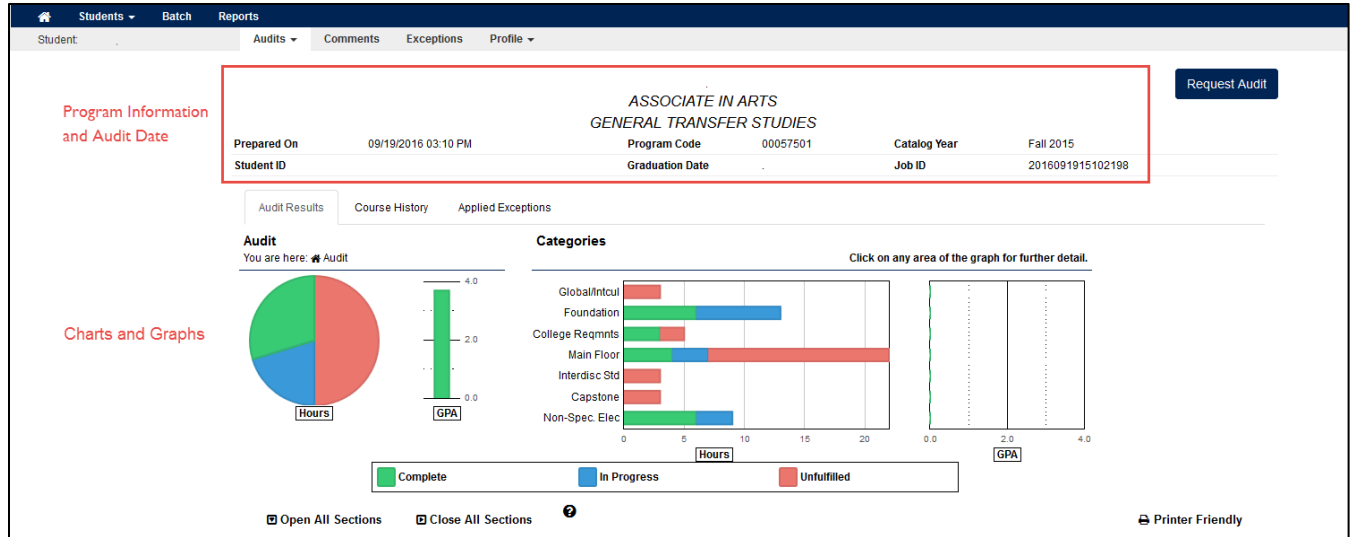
Students ▾ Batch Reports

Student: .

Audits ▾ Comments Exceptions Profile ▾

Program Information and Audit Date

ASSOCIATE IN ARTS
GENERAL TRANSFER STUDIES

Request Audit

| Prepared On | 09/19/2016 03:10 PM | Program Code | 00057501 | Catalog Year | Fall 2015 |
|---|---|---|---|---|---|
| Student ID | | Graduation Date | . | Job ID | 2016091915102198 |

Audit Results Course History Applied Exceptions

Audit
You are here: Audit

Categories
Click on any area of the graph for further detail.

Charts and Graphs

4.0
2.0
0.0
Hours GPA

Global/Intcul
Foundation
College Reqmnts
Main Floor
Interdisc Std
Capstone
Non-Spec. Elec

0 5 10 15 20
Hours

0.0 2.0 4.0
GPA

Complete In Progress Unfulfilled

Open All Sections Close All Sections

Printer Friendly